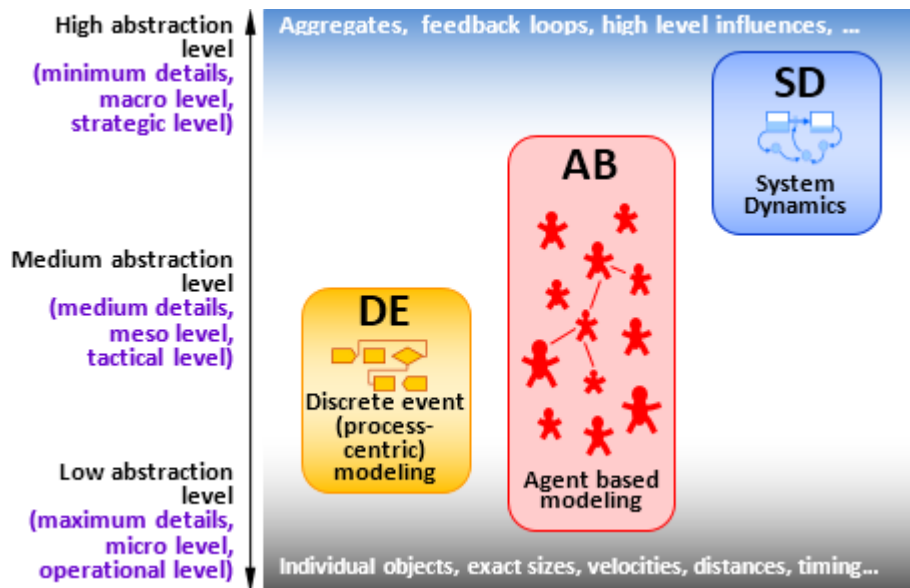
High abstraction level
(minimum details, macro level, strategic level)

Medium abstraction level
(medium details, meso level, tactical level)

Low abstraction level
(maximum details, micro level, operational level)

Aggregates, feedback loops, high level influences, ...

SD
System Dynamics

AB
Agent based modeling

DE
Discrete event (process-centric) modeling

Individual objects, exact sizes, velocities, distances, timing...